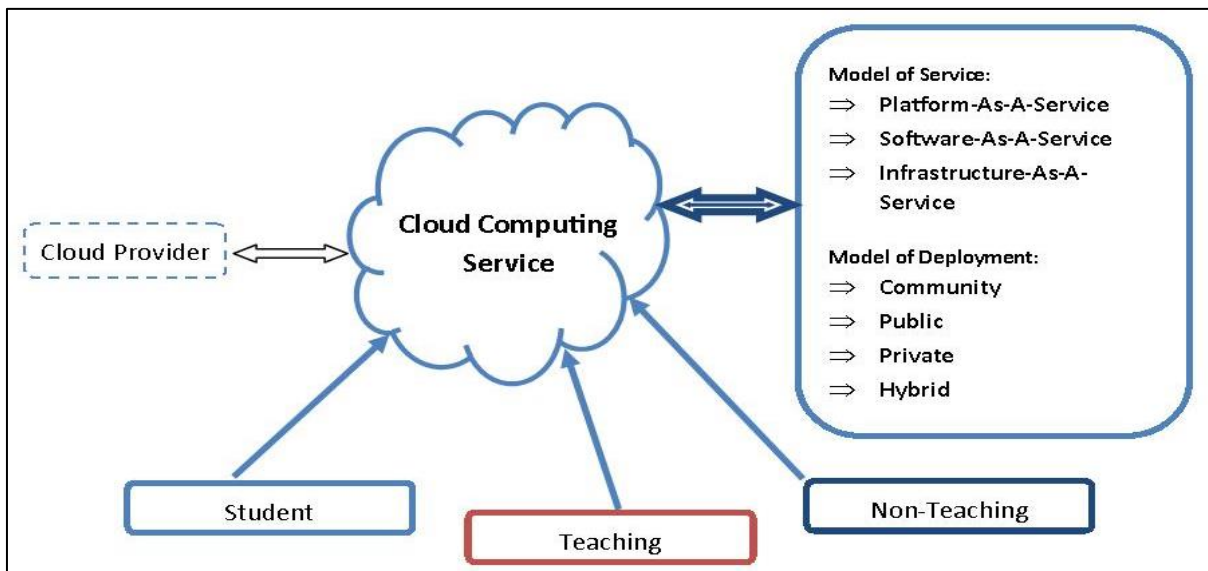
Cloud Provider

Cloud Computing Service

Model of Service:
⇒ Platform-As-A-Service
⇒ Software-As-A-Service
⇒ Infrastructure-As-A-Service

Model of Deployment:
⇒ Community
⇒ Public
⇒ Private
⇒ Hybrid

Student

Teaching

Non-Teaching